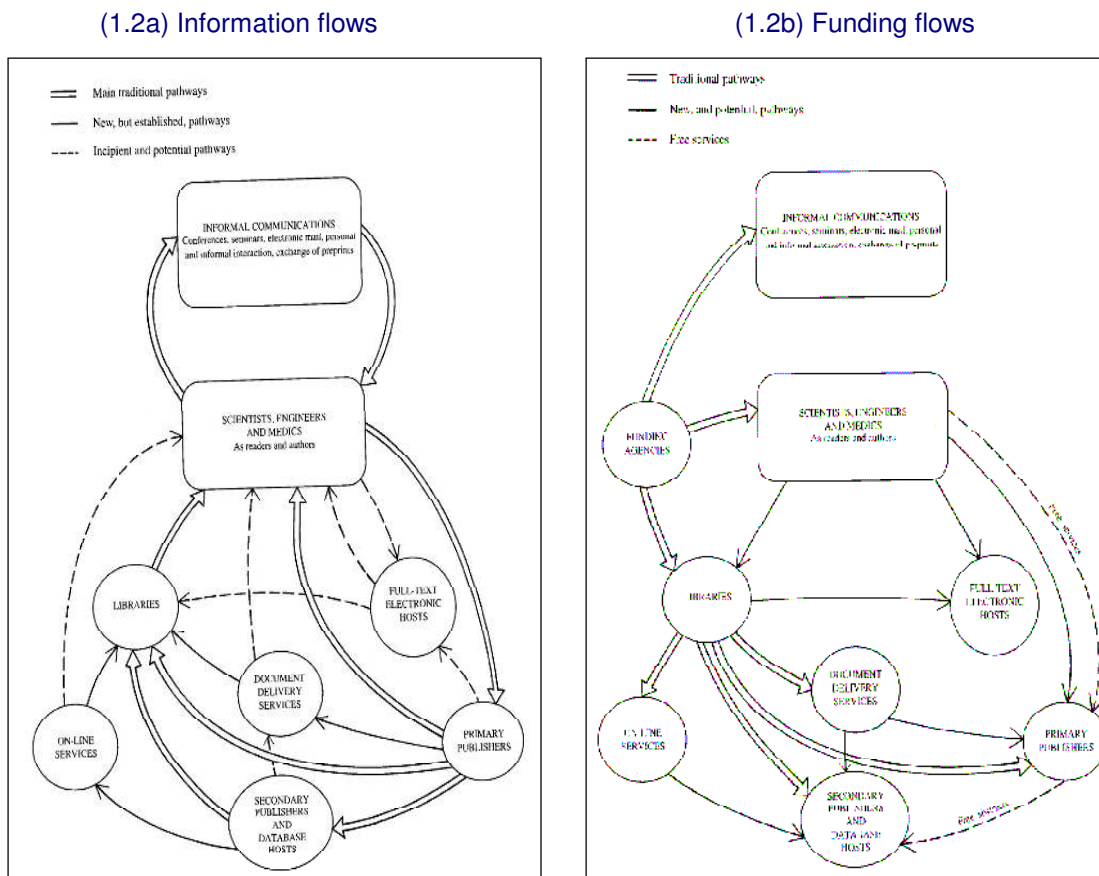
(1.2a) Information flows

Main traditional pathways

New, but established, pathways

Incipient and potential pathways

INFORMAL COMMUNICATIONS
Conferences, seminars, electronic mail, personal and informal interaction, exchange of preprints

SCIENTISTS, ENGINEERS AND MEDICS
As readers and authors

LIBRARIES

FULL-TEXT ELECTRONIC HOSTS

DOCUMENT DELIVERY SERVICES

ON-LINE SERVICES

PRIMARY PUBLISHERS

SECONDARY PUBLISHERS AND DATABASE HOSTS

(1.2b) Funding flows

Traditional pathways

New, and potential, pathways

Free services

INFORMAL COMMUNICATIONS
Conferences, seminars, electronic mail, personal and informal interaction, exchange of preprints

FUNDING AGENCIES

SCIENTISTS, ENGINEERS AND MEDICS
As readers and authors

Free services

LIBRARIES

FULL TEXT ELECTRONIC HOSTS

DOCUMENT DELIVERY SERVICES

ON LINE SERVICES

PRIMARY PUBLISHERS

SECONDARY PUBLISHERS AND DATA BASE HOSTS

Free services